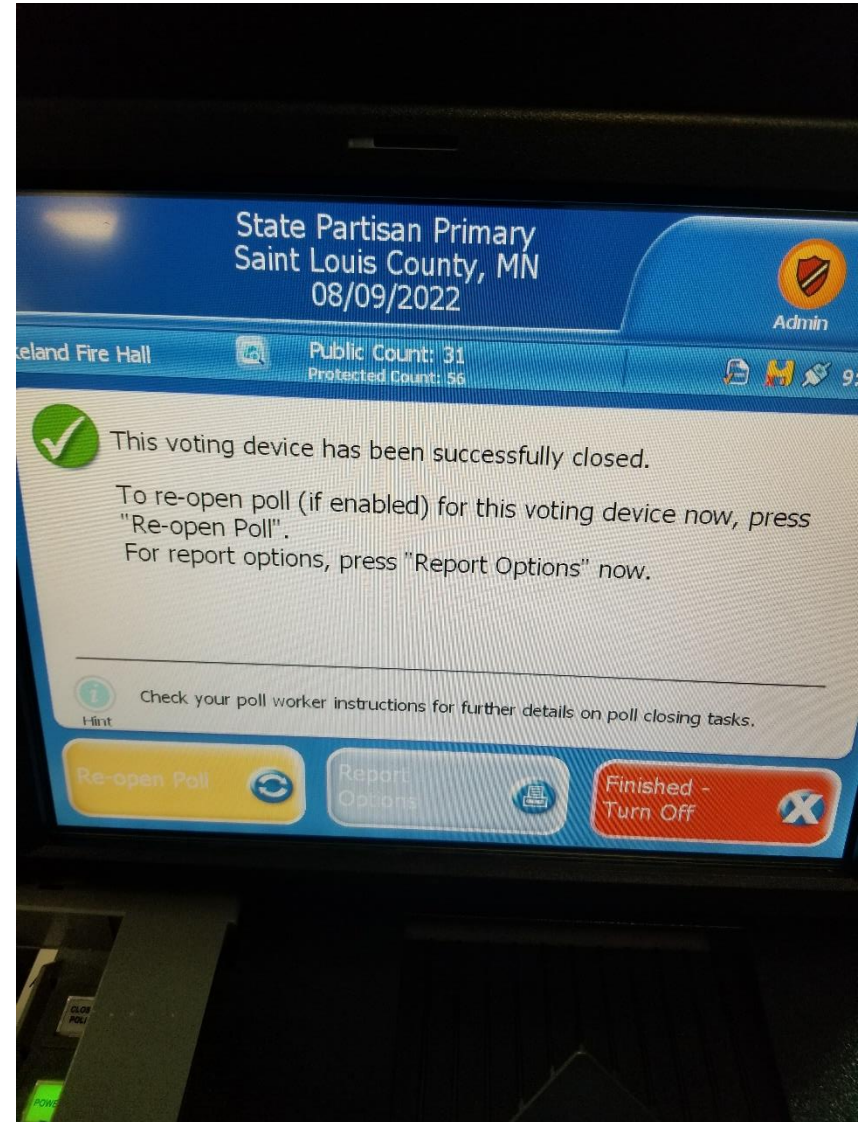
State Partisan Primary
Saint Louis County, MN
08/09/2022

Admin

keland Fire Hall

Public Count: 31
Protected Count: 56

9:

This voting device has been successfully closed.

To re-open poll (if enabled) for this voting device now, press "Re-open Poll".
For report options, press "Report Options" now.

Hint

Check your poll worker instructions for further details on poll closing tasks.

Re-open Poll

Report Options

Finished - Turn Off

CLOS POLI

POWE